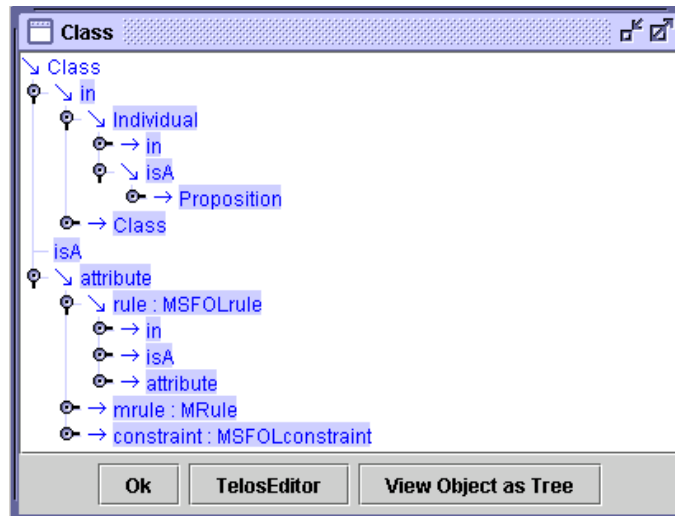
Class

↘ Class
↘ in
↘ Individual
→ in
↘ isA
→ Proposition
→ Class
isA
↘ attribute
↘ rule : MSFOLrule
→ in
→ isA
→ attribute
→ mrule : MRule
→ constraint : MSFOLconstraint

Ok
TelosEditor
View Object as Tree